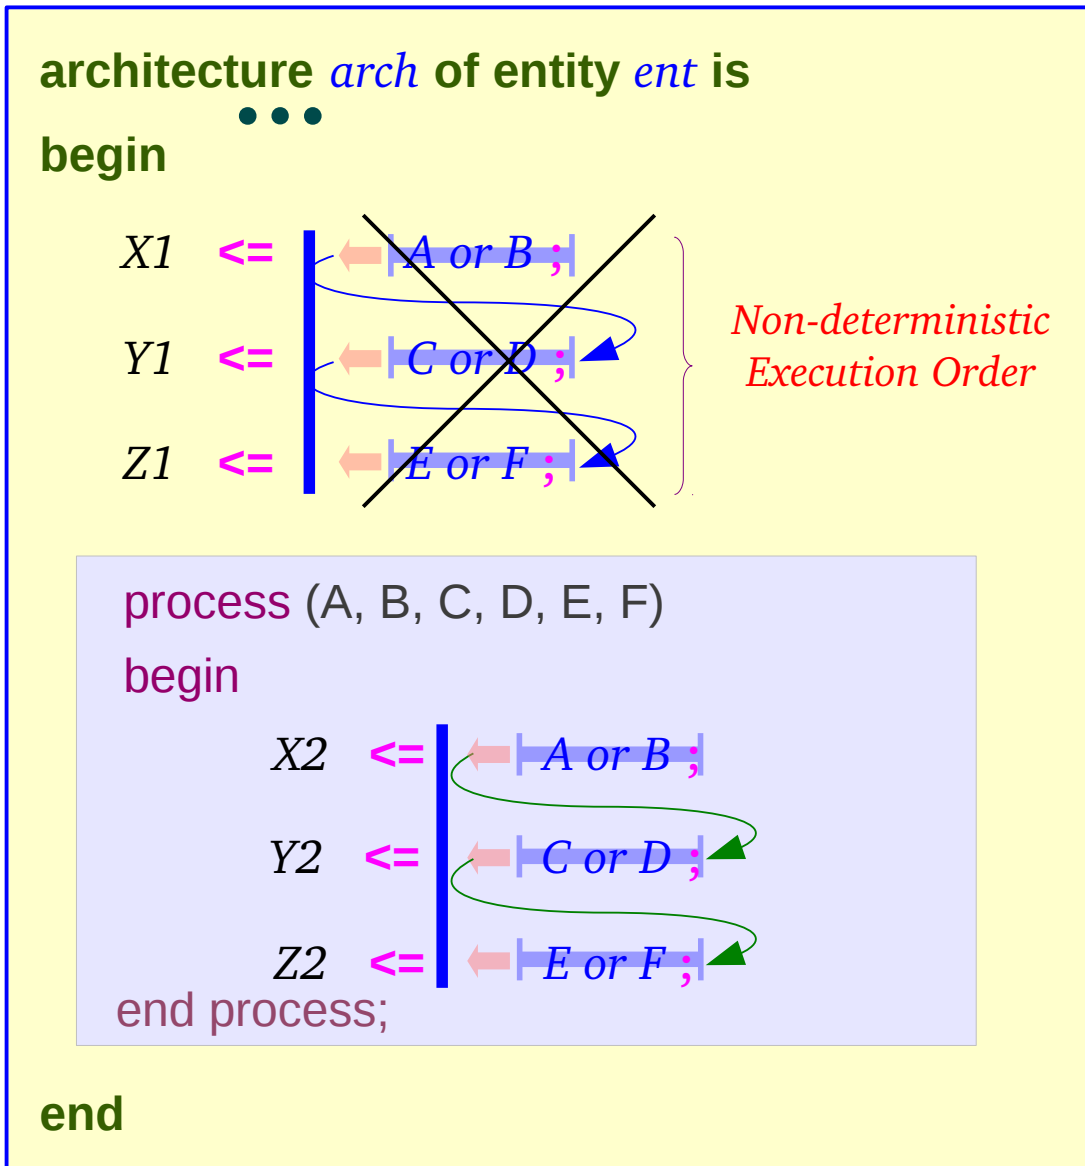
architecture *arch* of entity *ent* is

• • •

begin

X1 <= A or B ;

Y1 <= C or D ;

Z1 <= E or F ;

Non-deterministic Execution Order

process (A, B, C, D, E, F)

begin

X2 <= A or B ;

Y2 <= C or D ;

Z2 <= E or F ;

end process;

end